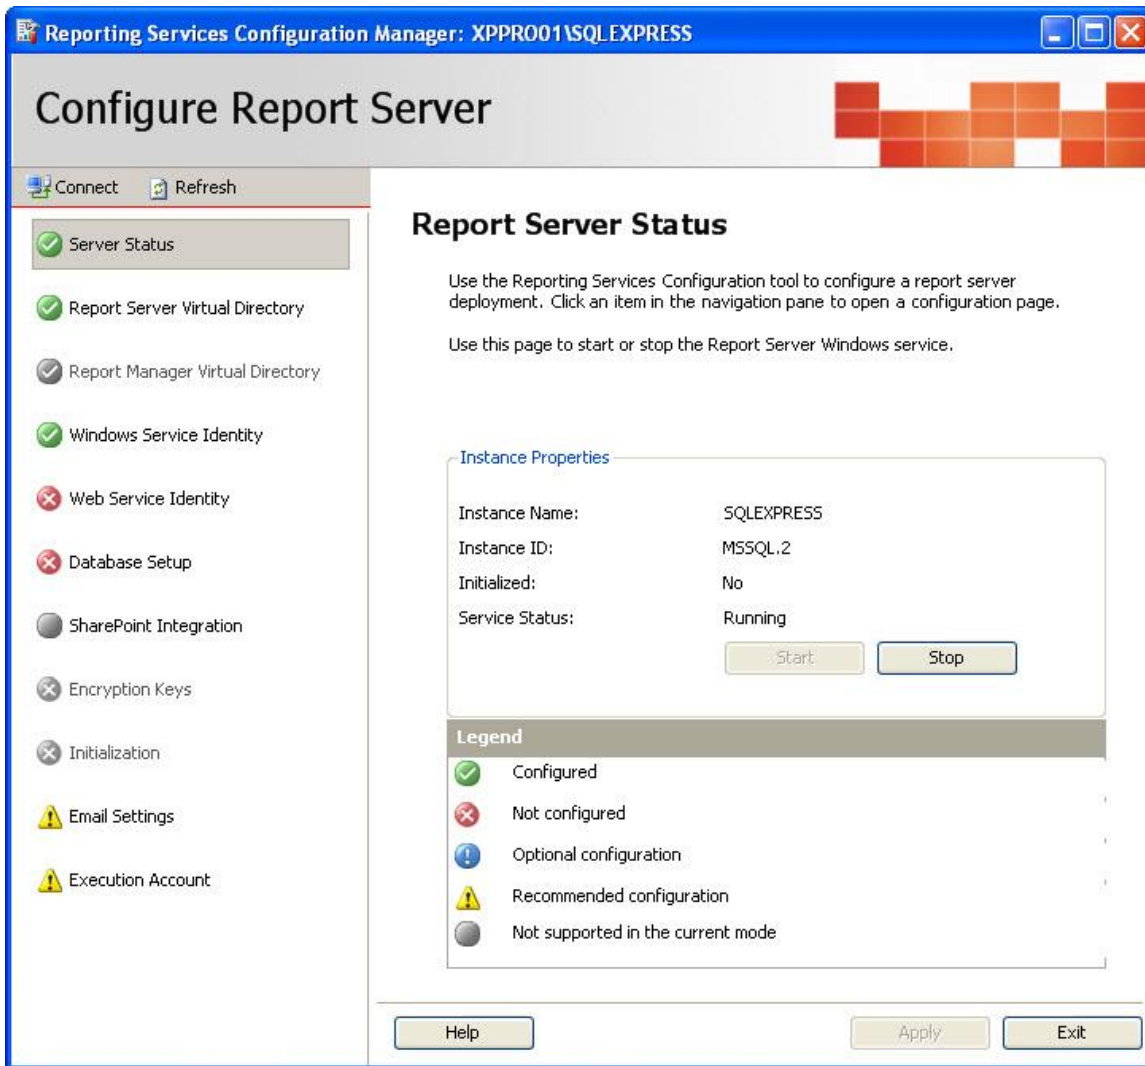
Reporting Services Configuration Manager: XPPRO01\SQLEXPRESS

Configure Report Server

Connect Refresh

Server Status

Report Server Virtual Directory

Report Manager Virtual Directory

Windows Service Identity

Web Service Identity

Database Setup

SharePoint Integration

Encryption Keys

Initialization

Email Settings

Execution Account

Report Server Status

Use the Reporting Services Configuration tool to configure a report server deployment. Click an item in the navigation pane to open a configuration page.

Use this page to start or stop the Report Server Windows service.

Instance Properties

Instance Name: SQLEXPRESS

Instance ID: MSSQL.2

Initialized: No

Service Status: Running

Start Stop

Legend

Configured

Not configured

Optional configuration

Recommended configuration

Not supported in the current mode

Help Apply Exit